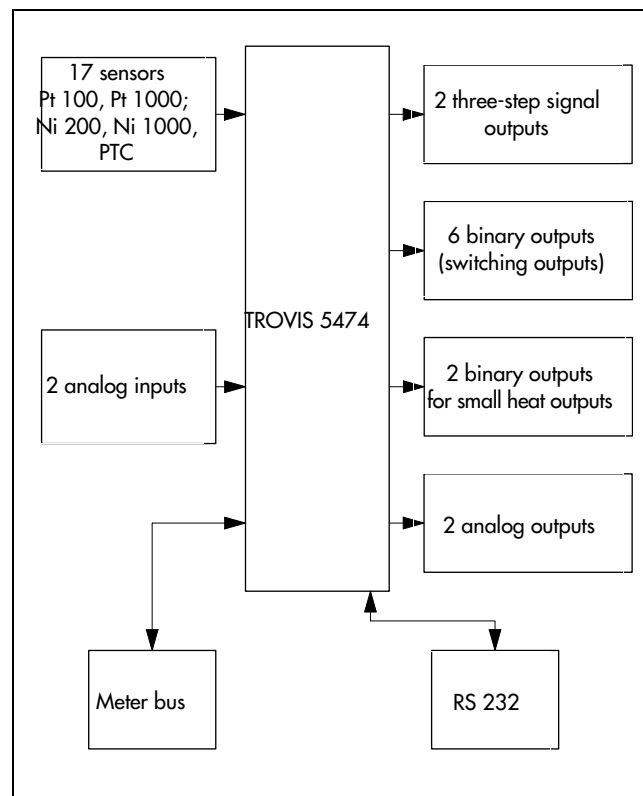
17 sensors
Pt 100, Pt 1000;
Ni 200, Ni 1000,
PTC

2 analog inputs

TROVIS 5474

2 three-step signal outputs

6 binary outputs (switching outputs)

2 binary outputs for small heat outputs

2 analog outputs

Meter bus

RS 232